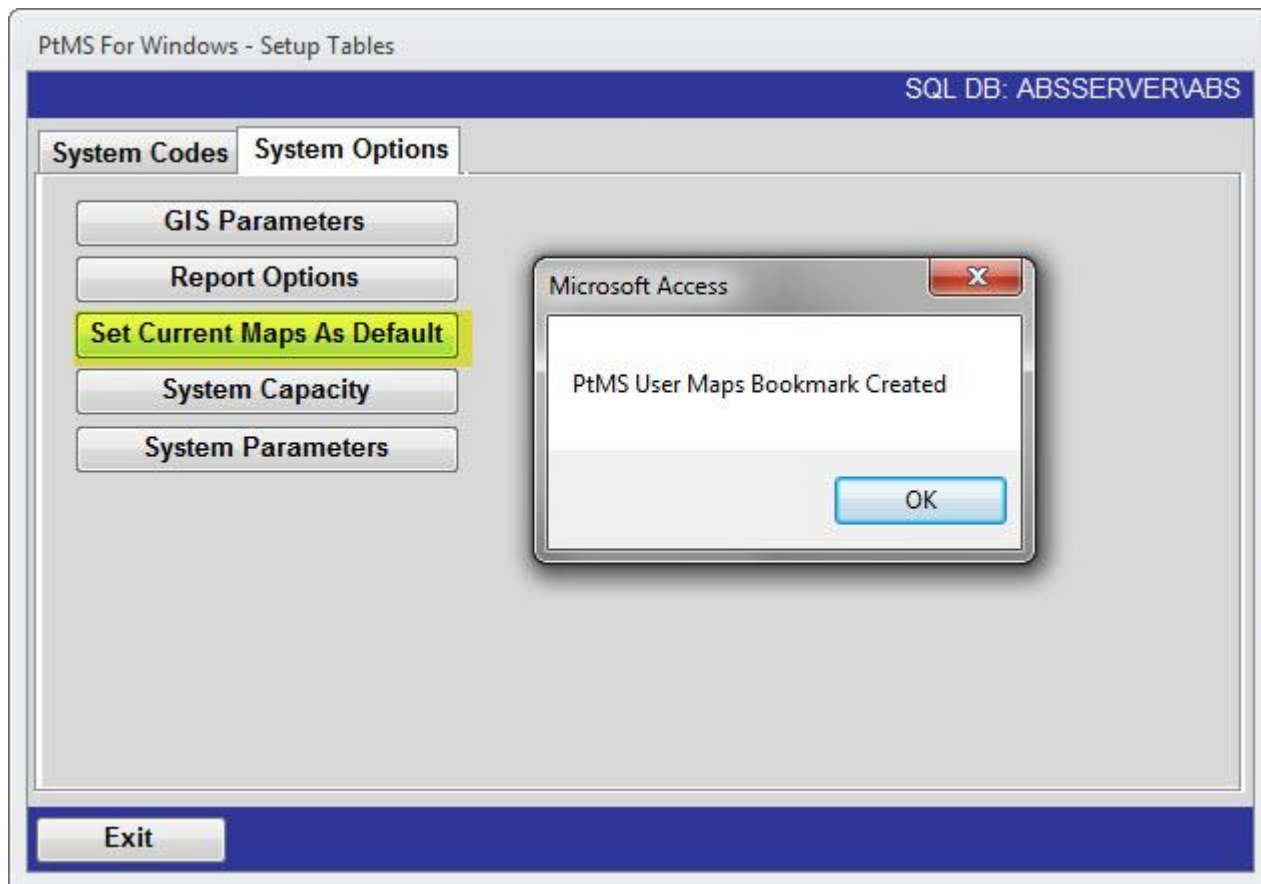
PtMS For Windows - Setup Tables

SQL DB: ABSSERVER\ABS

System Codes
System Options

GIS Parameters
Report Options
Set Current Maps As Default
System Capacity
System Parameters

Microsoft Access

PtMS User Maps Bookmark Created

OK

Exit